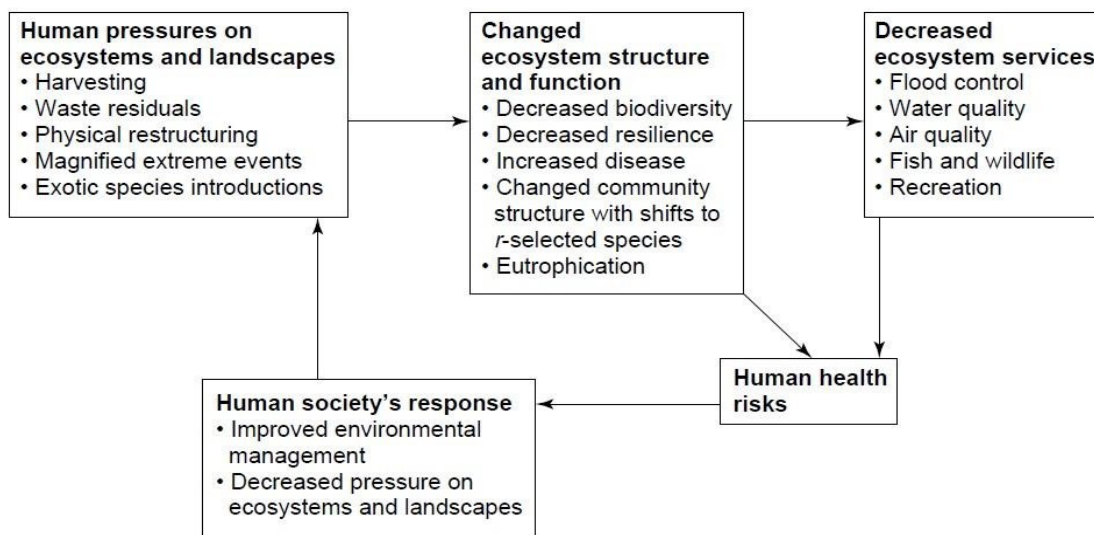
Human pressures on ecosystems and landscapes
• Harvesting
• Waste residuals
• Physical restructuring
• Magnified extreme events
• Exotic species introductions

Changed ecosystem structure and function
• Decreased biodiversity
• Decreased resilience
• Increased disease
• Changed community structure with shifts to r-selected species
• Eutrophication

Decreased ecosystem services
• Flood control
• Water quality
• Air quality
• Fish and wildlife
• Recreation

Human health risks

Human society's response
• Improved environmental management
• Decreased pressure on ecosystems and landscapes